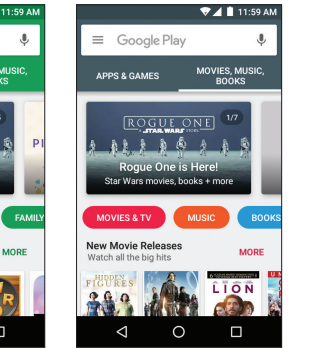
11:59 AM

MUSIC,
KS

PI

FAMILY

MORE

11:59 AM

Google Play

APPS & GAMES

MOVIES, MUSIC, BOOKS

ROGUE ONE
A STAR WARS STORY

1/7

Rogue One is Here!

Star Wars movies, books + more

MOVIES & TV

MUSIC

BOOKS

New Movie Releases

Watch all the big hits

MORE

HIDDEN FIGURES

LION